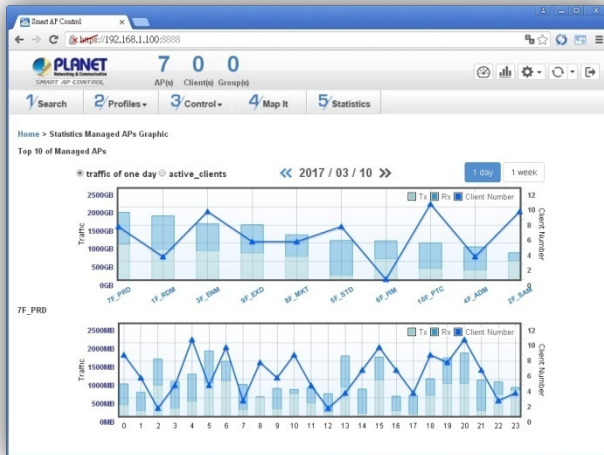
Smart AP Control

https://192.168.1.100:8888

PLANET Networking & Communication
SMART AP CONTROL

7 AP(s) 0 Client(s) 0 Group(s)

1/Search 2/Profiles 3/Control 4/Map It 5/Statistics

Home > Statistics Managed APs Graphic

Top 10 of Managed APs

traffic of one day active_clients

2017 / 03 / 10

1 day 1 week

Tx Rx Client Number

2500GB
2000GB
1500GB
1000GB
500GB
0GB

Traffic

12
10
8
6
4
2
0

Client Number

7F_PRD 1F_RDM 3F_ENM 3F_EXD 8F_MKT 5F_STD 6F_PIM 10F_PTC 4F_ADM 2F_SAM

7F_PRD

Tx Rx Client Number

2500MB
2000MB
1500MB
1000MB
500MB
0MB

Traffic

12
10
8
6
4
2
0

Client Number

0 1 2 3 4 5 6 7 8 9 10 11 12 13 14 15 16 17 18 19 20 21 22 23